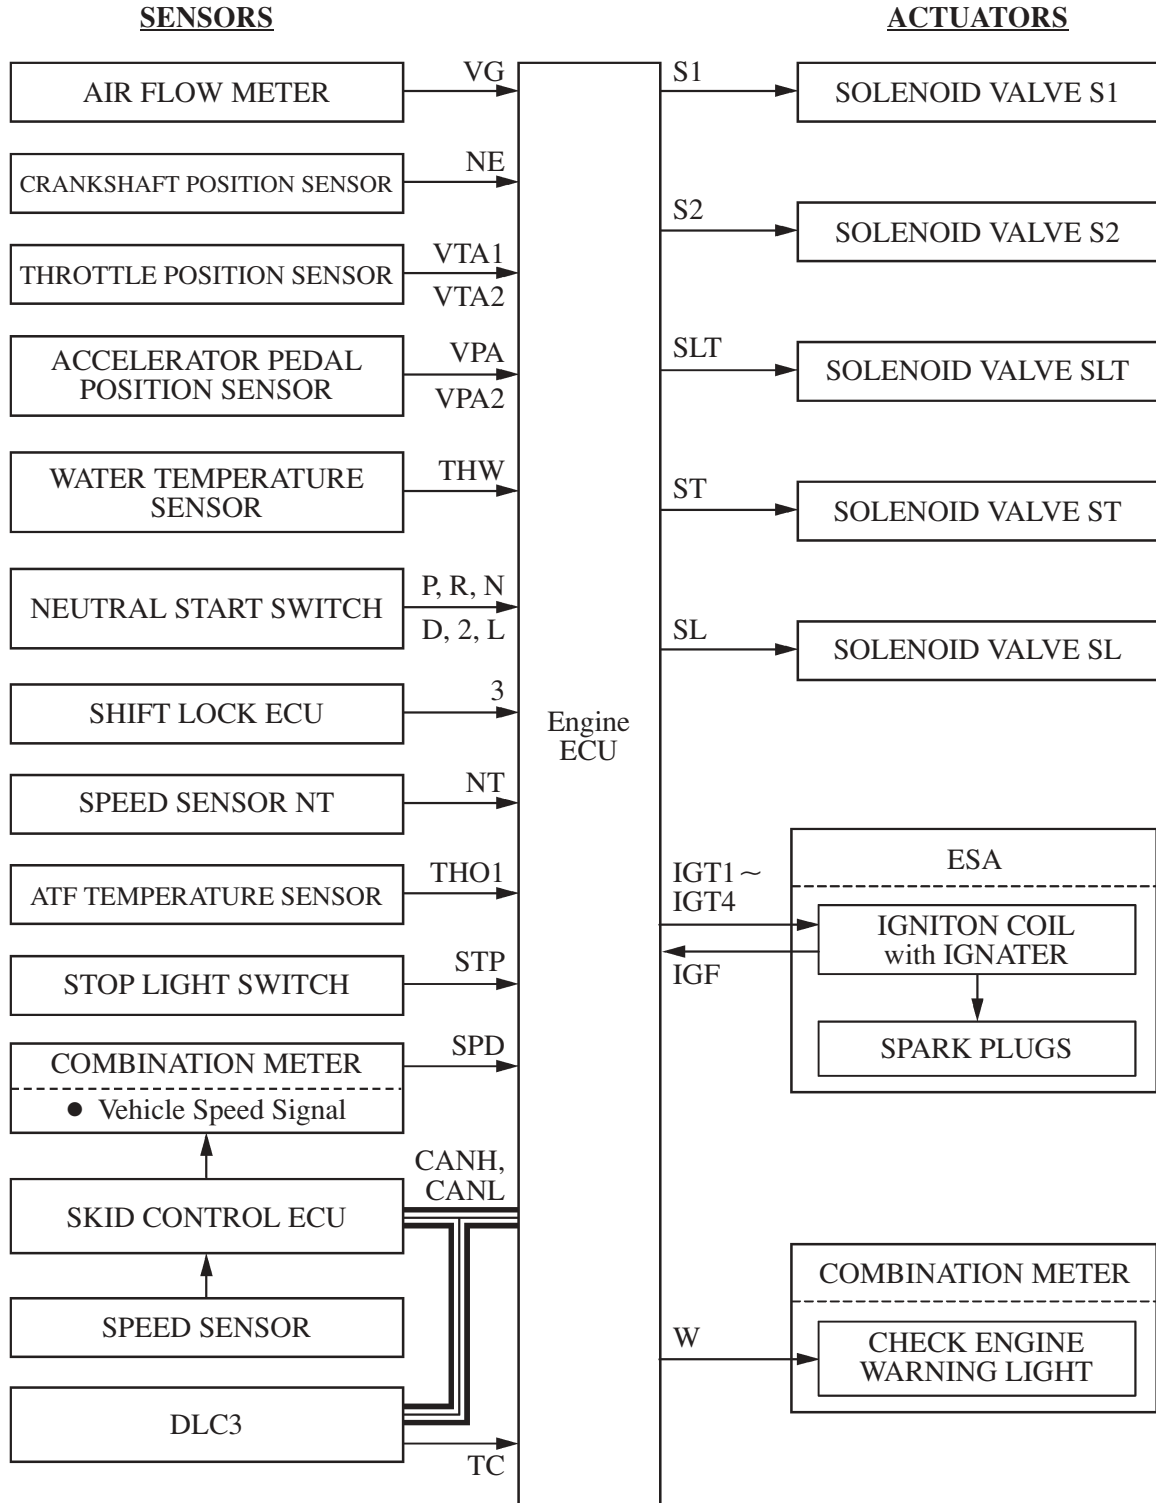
SENSORS

ACTUATORS

AIR FLOW METER

VG

CRANKSHAFT POSITION SENSOR

NE

THROTTLE POSITION SENSOR

VTA1

VTA2

ACCELERATOR PEDAL POSITION SENSOR

VPA

VPA2

WATER TEMPERATURE SENSOR

THW

NEUTRAL START SWITCH

P, R, N

D, 2, L

SHIFT LOCK ECU

3

SPEED SENSOR NT

NT

ATF TEMPERATURE SENSOR

THO1

STOP LIGHT SWITCH

STP

COMBINATION METER

● Vehicle Speed Signal

SPD

SKID CONTROL ECU

CANH, CANL

SPEED SENSOR

DLC3

TC

Engine ECU

S1

SOLENOID VALVE S1

S2

SOLENOID VALVE S2

SLT

SOLENOID VALVE SLT

ST

SOLENOID VALVE ST

SL

SOLENOID VALVE SL

ESA

IGT1 ~ IGT4

IGNITON COIL with IGNATER

IGF

SPARK PLUGS

COMBINATION METER

W

CHECK ENGINE WARNING LIGHT